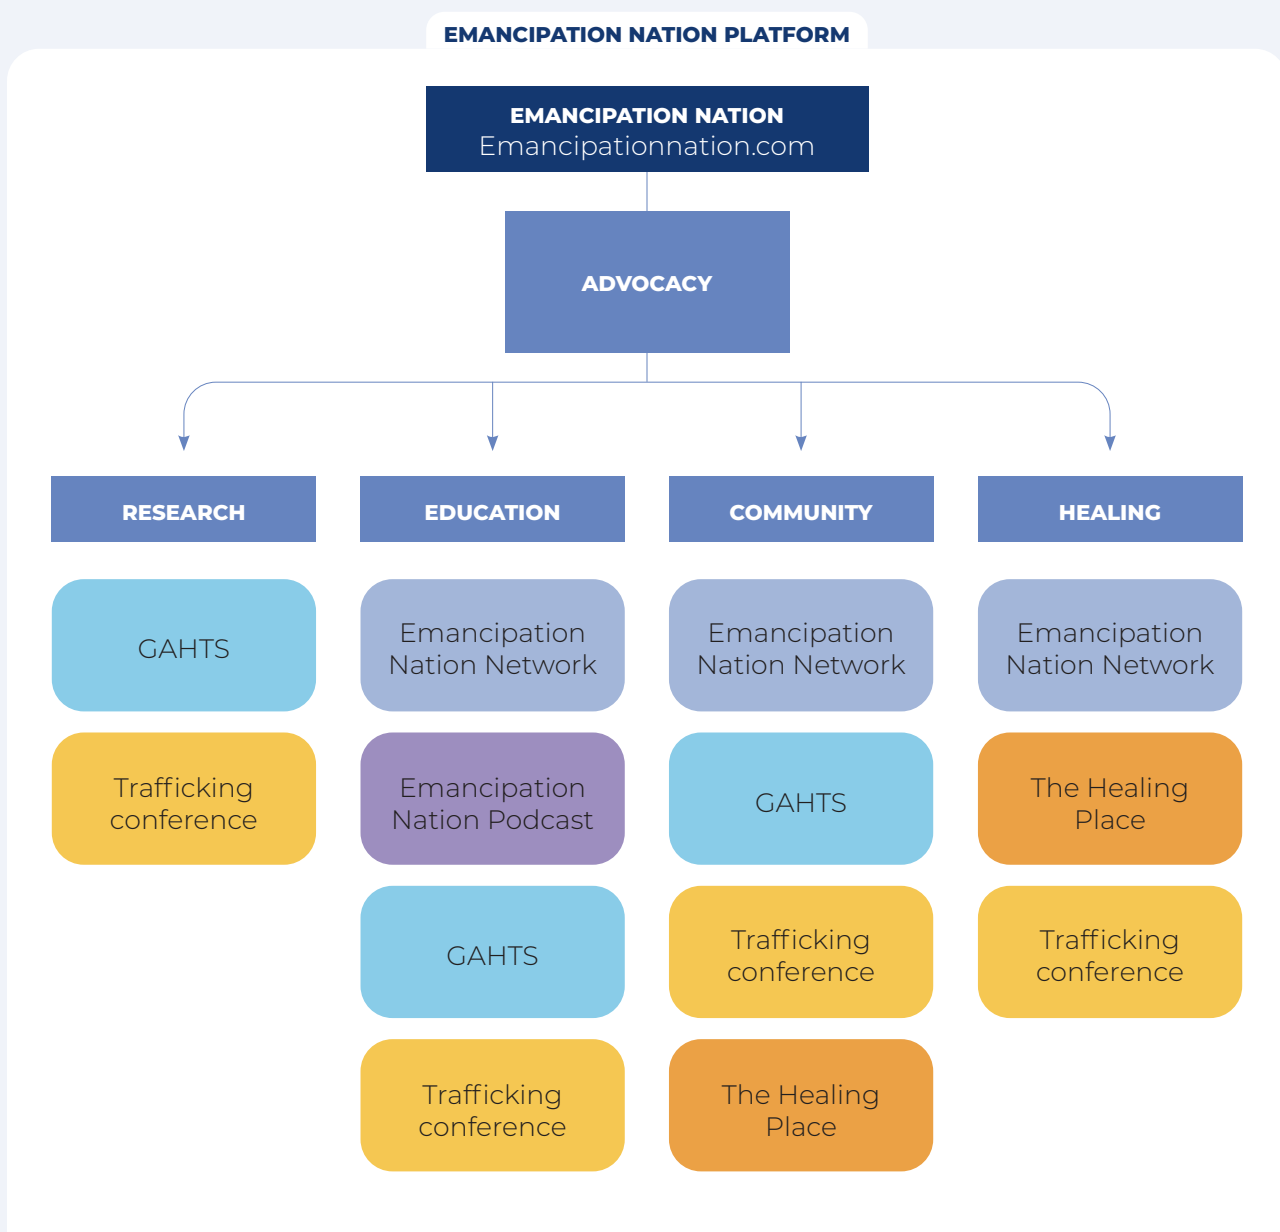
EMANCIPATION NATION PLATFORM

EMANCIPATION NATION
Emancipationnation.com

ADVOCACY

RESEARCH

GAHTS

Trafficking conference

EDUCATION

Emancipation Nation Network

Emancipation Nation Podcast

GAHTS

Trafficking conference

COMMUNITY

Emancipation Nation Network

GAHTS

Trafficking conference

The Healing Place

HEALING

Emancipation Nation Network

The Healing Place

Trafficking conference